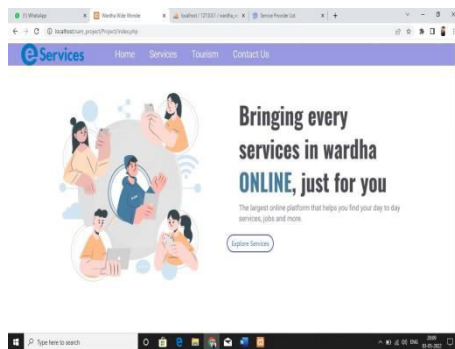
(1) WhatsApp | Wardha Wide Wonder | localhost / 127.0.0.1 / wardha | Service Provider List

localhost/sum_project/Project/index.php

eServices Home Services Tourism Contact Us

Bringing every services in wardha ONLINE, just for you

The largest online platform that helps you find your day to day services, jobs and more.

Explore Services

Type here to search

ENG